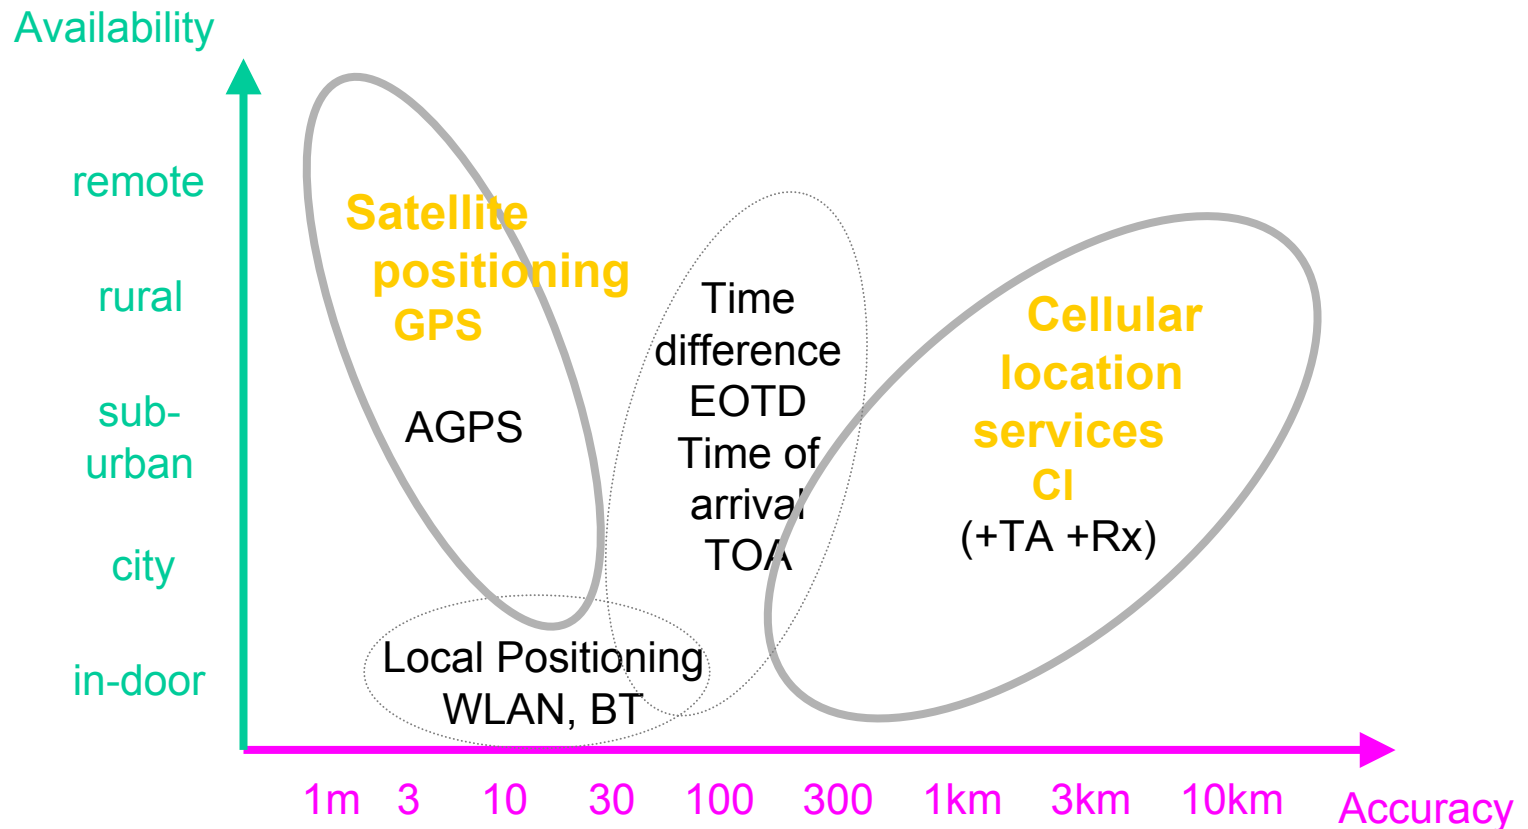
Availability

remote

rural

sub-urban

city

in-door

Satellite positioning GPS

AGPS

Time difference EOTD Time of arrival TOA

Cellular location services CI (+TA +Rx)

Local Positioning WLAN, BT

1m 3 10 30 100 300 1km 3km 10km

Accuracy